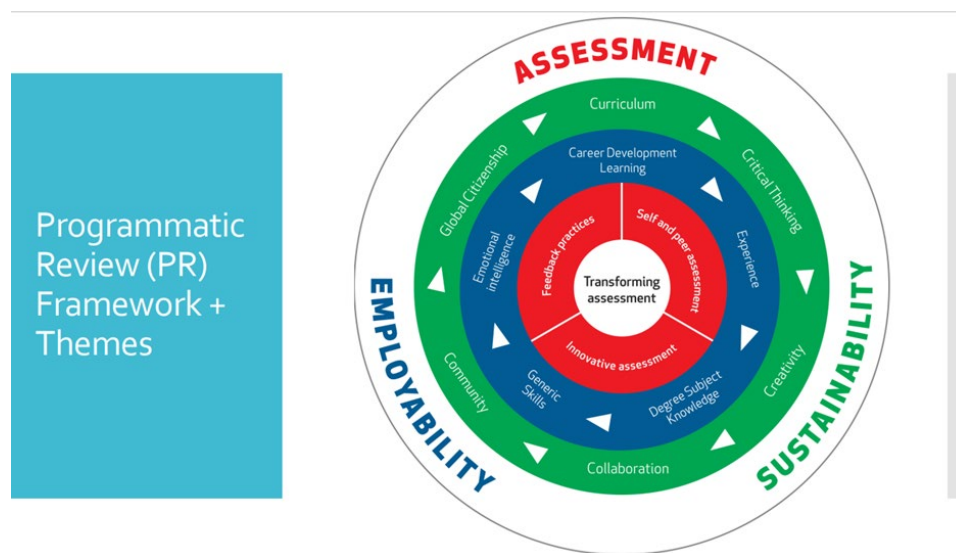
Programmatic Review (PR) Framework + Themes

ASSESSMENT

Curriculum

Critical Thinking

Global Citizenship

Career Development Learning

Emotional intelligence

Experience

Feedback practices

Self and peer assessment

Transforming assessment

Innovative assessment

Generic Skills

Degree Subject Knowledge

Community

Creativity

Collaboration

EMPLOYABILITY

SUSTAINABILITY